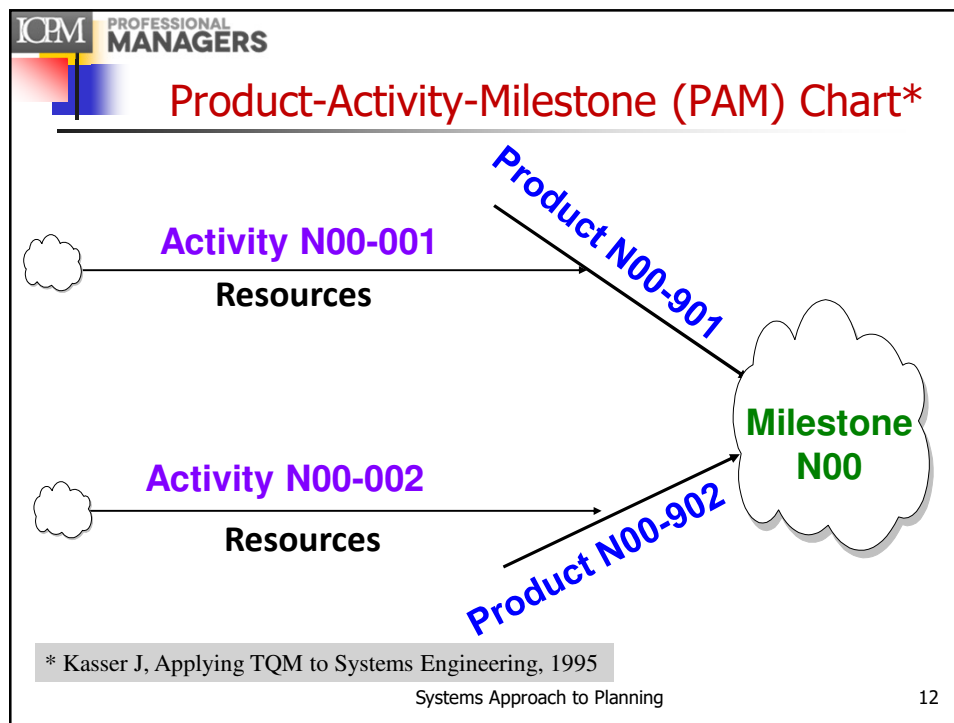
ICPM PROFESSIONAL MANAGERS

Product-Activity-Milestone (PAM) Chart*

Product N00-901

Activity N00-001

Resources

Milestone N00

Activity N00-002

Resources

Product N00-902

* Kasser J, Applying TQM to Systems Engineering, 1995

Systems Approach to Planning

12